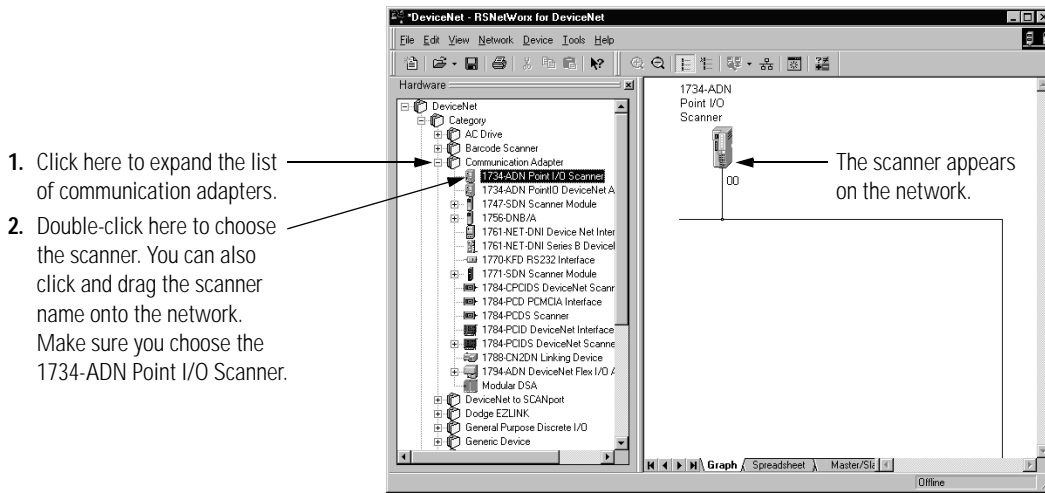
1. Click here to expand the list of communication adapters.

2. Double-click here to choose the scanner. You can also click and drag the scanner name onto the network. Make sure you choose the 1734-ADN Point I/O Scanner.

*DeviceNet - RSNetWorx for DeviceNet

File Edit View Network Device Tools Help

Hardware

DeviceNet
Category
AC Drive
Barcode Scanner
Communication Adapter
1734-ADN Point I/O Scanner
1734-ADN PointIO DeviceNet A
1747-SDN Scanner Module
1756-DNB/A
1761-NET-DNI Device Net Inter
1761-NET-DNI Series B Devicel
1770-KFD RS232 Interface
1771-SDN Scanner Module
1784-CPCIDS DeviceNet Scann
1784-PCD PCMCIA Interface
1784-PCDS Scanner
1784-PCID DeviceNet Interface
1784-PCIDS DeviceNet Scanne
1788-CN2DN Linking Device
1794-ADN DeviceNet Flex I/O A
Modular DSA
DeviceNet to SCANport
Dodge EZLINK
General Purpose Discrete I/O
Generic Device

1734-ADN Point I/O Scanner

00

The scanner appears on the network.

Graph Spreadsheet Master/Sla

Offline